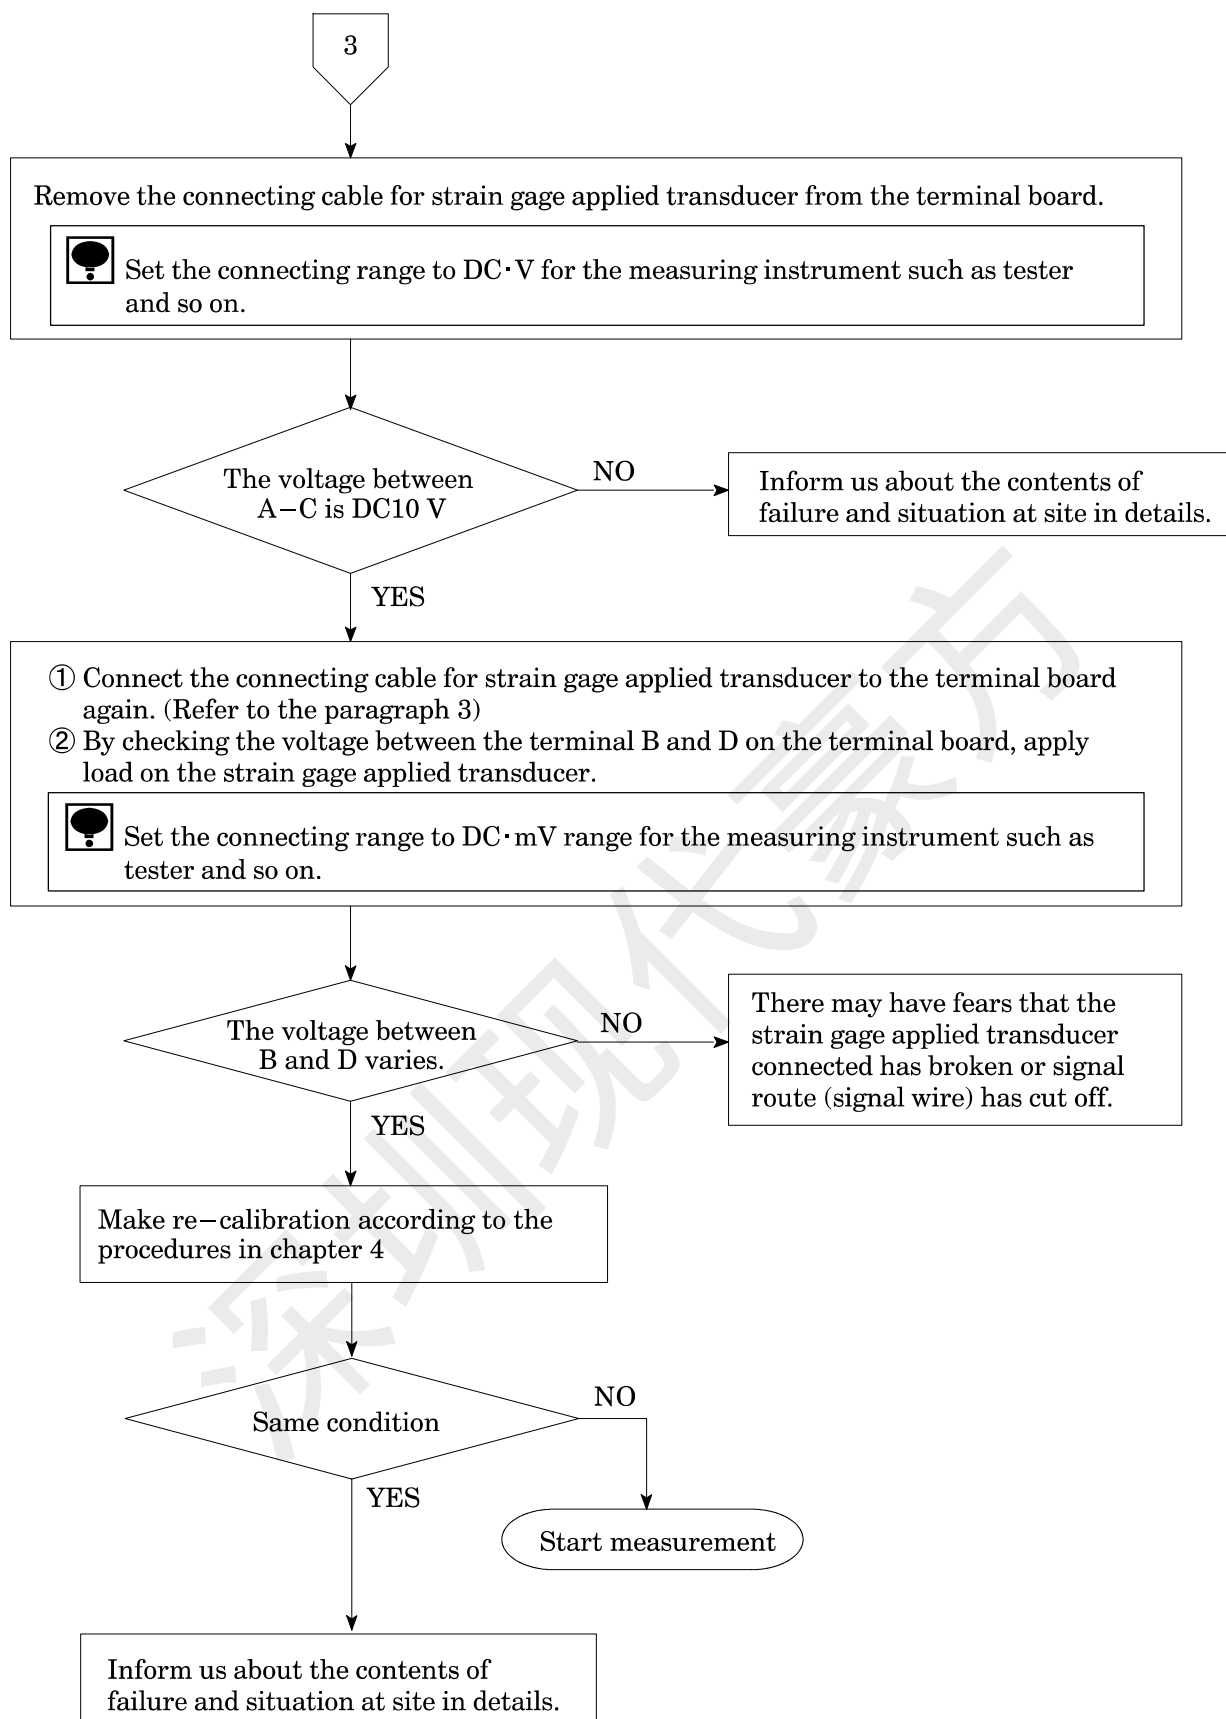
3

Remove the connecting cable for strain gage applied transducer from the terminal board.

Set the connecting range to DC･V for the measuring instrument such as tester and so on.

The voltage between A−C is DC10 V

NO

Inform us about the contents of failure and situation at site in details.

YES

① Connect the connecting cable for strain gage applied transducer to the terminal board again. (Refer to the paragraph 3)
② By checking the voltage between the terminal B and D on the terminal board, apply load on the strain gage applied transducer.

Set the connecting range to DC･mV range for the measuring instrument such as tester and so on.

The voltage between B and D varies.

NO

There may have fears that the strain gage applied transducer connected has broken or signal route (signal wire) has cut off.

YES

Make re−calibration according to the procedures in chapter 4

Same condition

NO

YES

Start measurement

Inform us about the contents of failure and situation at site in details.

深圳现代豪方